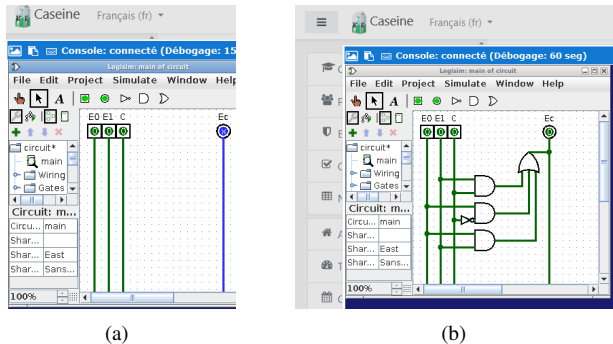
Caseine Français (fr)
Console: connecté (Débogage: 15
Logisim: main of circuit
File Edit Project Simulate Window Help
circuit*
main
Wiring
Gates
Circuit: m...
| Circu... | main |
|---|---|
| Shar... | |
| Shar... | East |
| Shar... | Sans... |
100%
E0 E1 C
Ec
(a)

Caseine Français (fr)
Console: connecté (Débogage: 60 seg)
Logisim: main of circuit
File Edit Project Simulate Window Help
circuit*
main
Wiring
Gates
Circuit: m...
| Circu... | main |
|---|---|
| Shar... | |
| Shar... | East |
| Shar... | Sans... |
100%
E0 E1 C
Ec
(b)